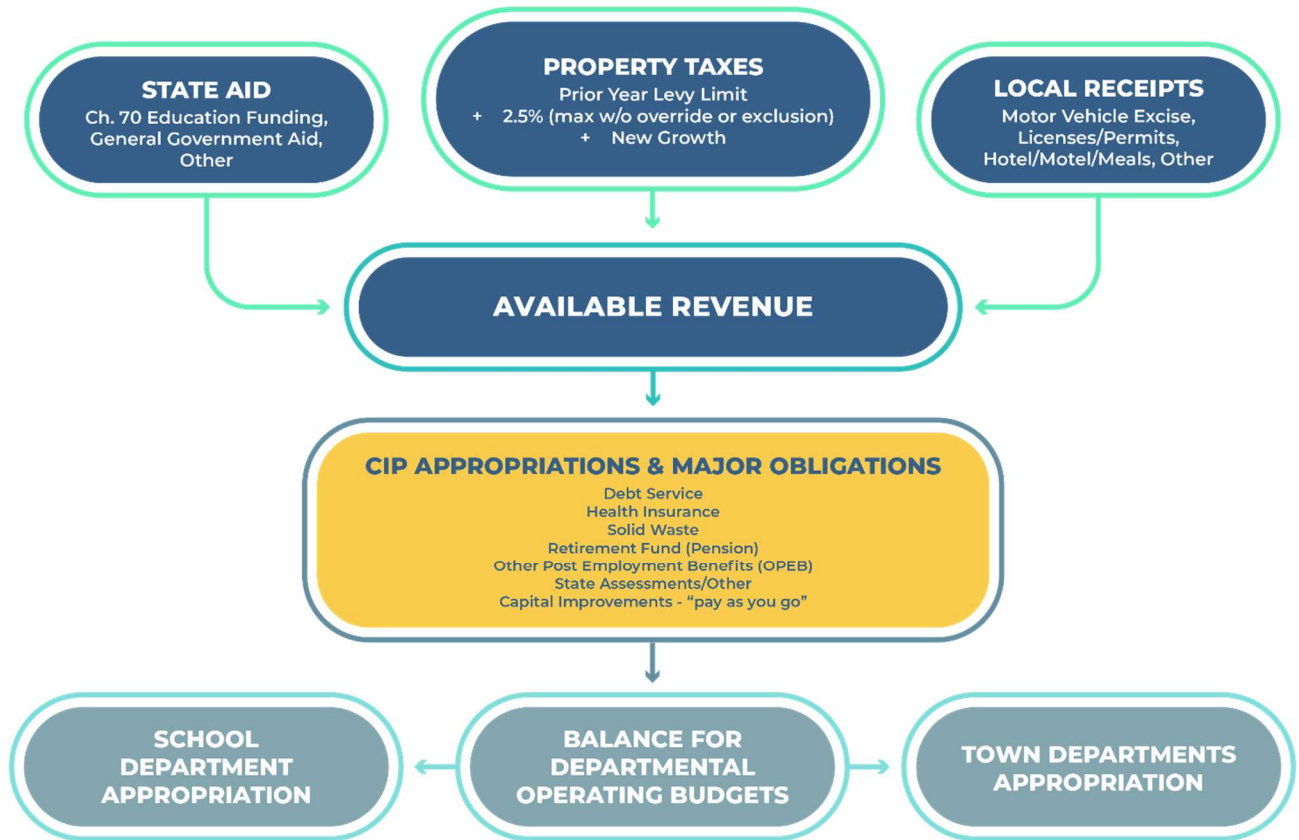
STATE AID
Ch. 70 Education Funding, General Government Aid, Other

PROPERTY TAXES
Prior Year Levy Limit
+ 2.5% (max w/o override or exclusion)
+ New Growth

LOCAL RECEIPTS
Motor Vehicle Excise, Licenses/Permits, Hotel/Motel/Meals, Other

AVAILABLE REVENUE

CIP APPROPRIATIONS & MAJOR OBLIGATIONS
Debt Service
Health Insurance
Solid Waste
Retirement Fund (Pension)
Other Post Employment Benefits (OPEB)
State Assessments/Other
Capital Improvements - "pay as you go"

SCHOOL DEPARTMENT APPROPRIATION

BALANCE FOR DEPARTMENTAL OPERATING BUDGETS

TOWN DEPARTMENTS APPROPRIATION